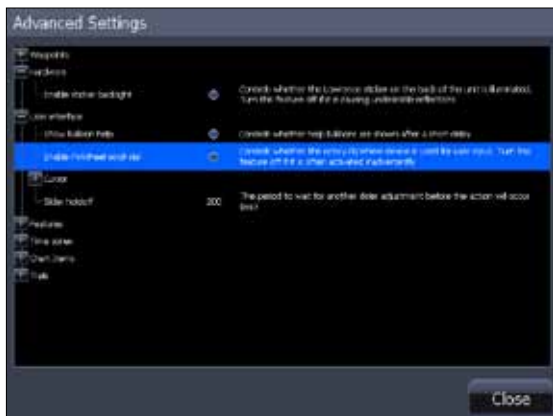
Advanced Settings

Waypoints
Hardware
Enable sticker backlight
Controls whether the Lowrance sticker on the back of the unit is illuminated. Turn this feature off if it is causing undesirable reflections.
User interface
Show balloon help
Controls whether help balloons are shown after a short delay.
Enable Pinwheel scroll up
Controls whether the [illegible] is used for user input. Turn this feature off if it is often activated inadvertently.
Cursor
Slider holdoff
200
The period to wait for another slider adjustment before the action will occur (ms)
Features
Time zones
Chart Items
Tools

Close